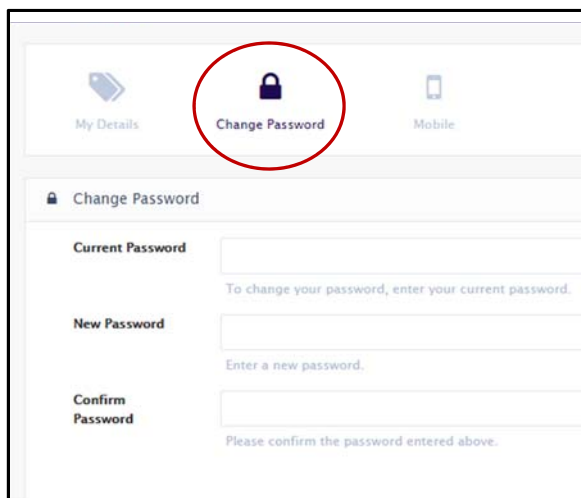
My Details

Change Password

Mobile

Change Password

Current Password

To change your password, enter your current password.

New Password

Enter a new password.

Confirm Password

Please confirm the password entered above.